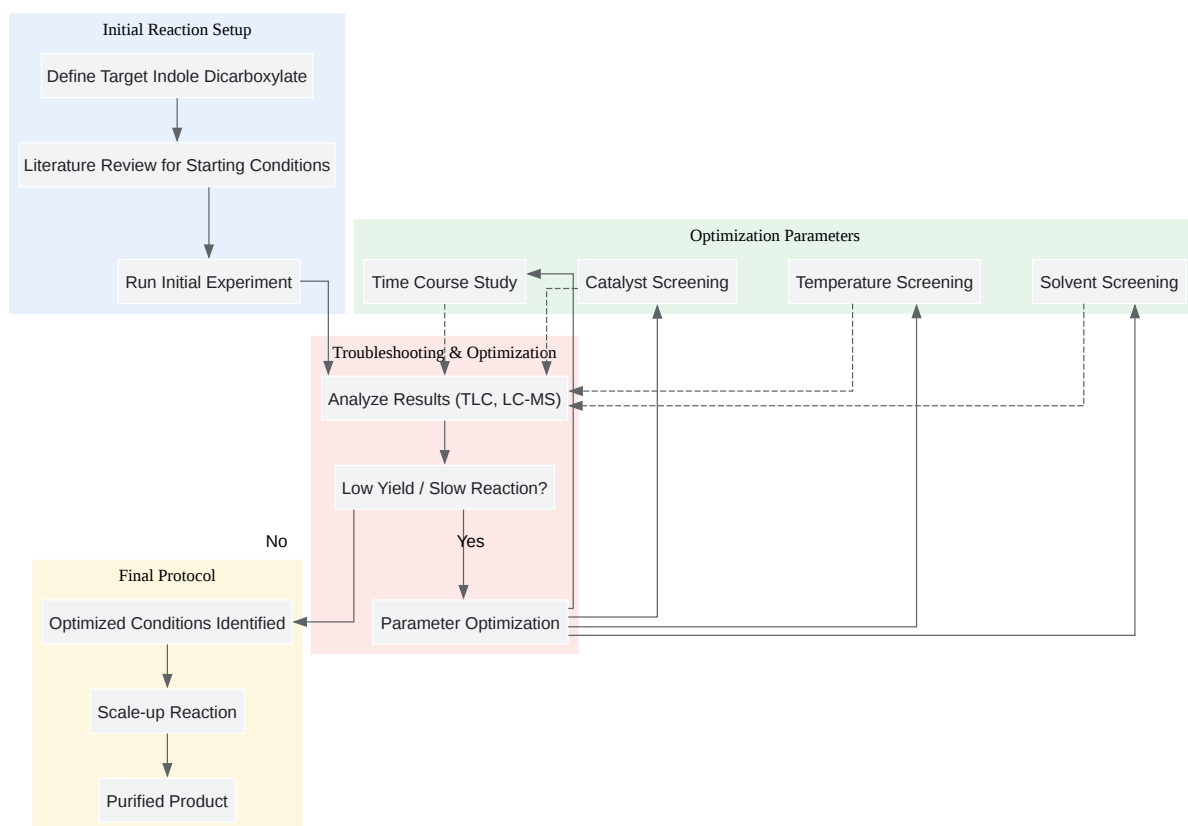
Initial Reaction Setup

Define Target Indole Dicarboxylate

Literature Review for Starting Conditions

Run Initial Experiment

Optimization Parameters

Time Course Study

Catalyst Screening

Temperature Screening

Solvent Screening

Troubleshooting & Optimization

Analyze Results (TLC, LC-MS)

Low Yield / Slow Reaction?

No

Yes

Final Protocol

Optimized Conditions Identified

Parameter Optimization

Scale-up Reaction

Purified Product